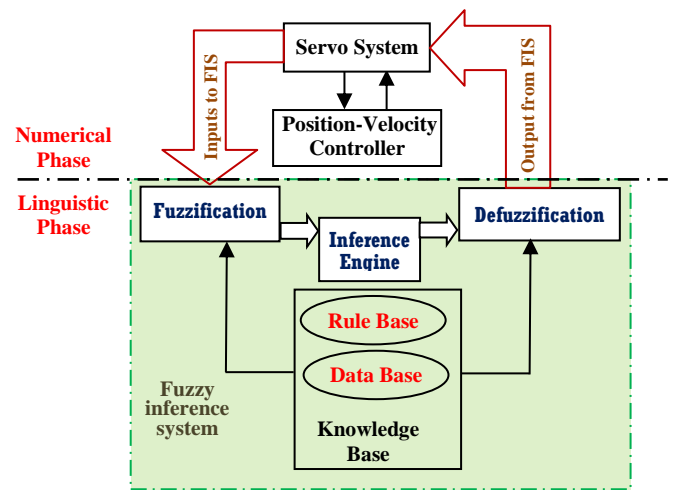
Servo System

Inputs to FIS

Output from FIS

Position-Velocity Controller

Numerical Phase

Linguistic Phase

Fuzzification

Inference Engine

Defuzzification

Rule Base

Data Base

Fuzzy inference system

Knowledge Base